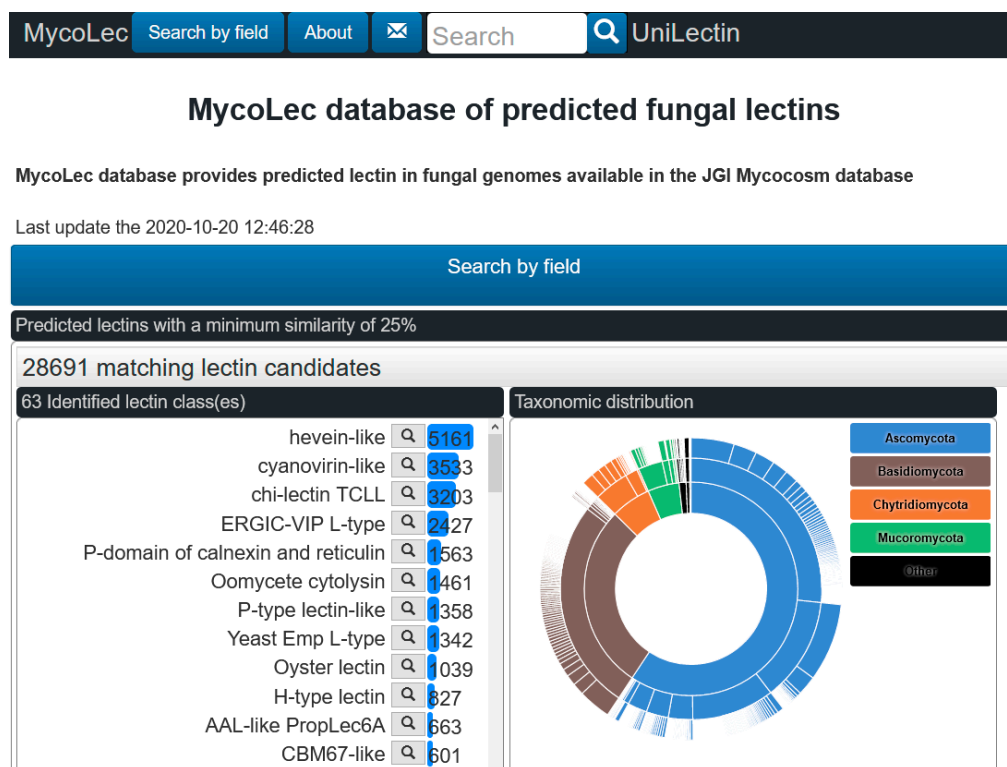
MycoLec Search by field About Search UniLectin

MycoLec database of predicted fungal lectins

MycoLec database provides predicted lectin in fungal genomes available in the JGI Mycocosm database

Last update the 2020-10-20 12:46:28

Search by field

Predicted lectins with a minimum similarity of 25%

28691 matching lectin candidates

63 Identified lectin class(es)

| | |
|---|---|
| hevein-like | 5161 |
| cyanovirin-like | 3533 |
| chi-lectin TCLL | 3203 |
| ERGIC-VIP L-type | 2427 |
| P-domain of calnexin and reticulin | 1563 |
| Oomycete cytolysin | 1461 |
| P-type lectin-like | 1358 |
| Yeast Emp L-type | 1342 |
| Oyster lectin | 1039 |
| H-type lectin | 827 |
| AAL-like PropLec6A | 663 |
| CBM67-like | 601 |

Taxonomic distribution

Ascomycota
Basidiomycota
Chytridiomycota
Mucoromycota
Other